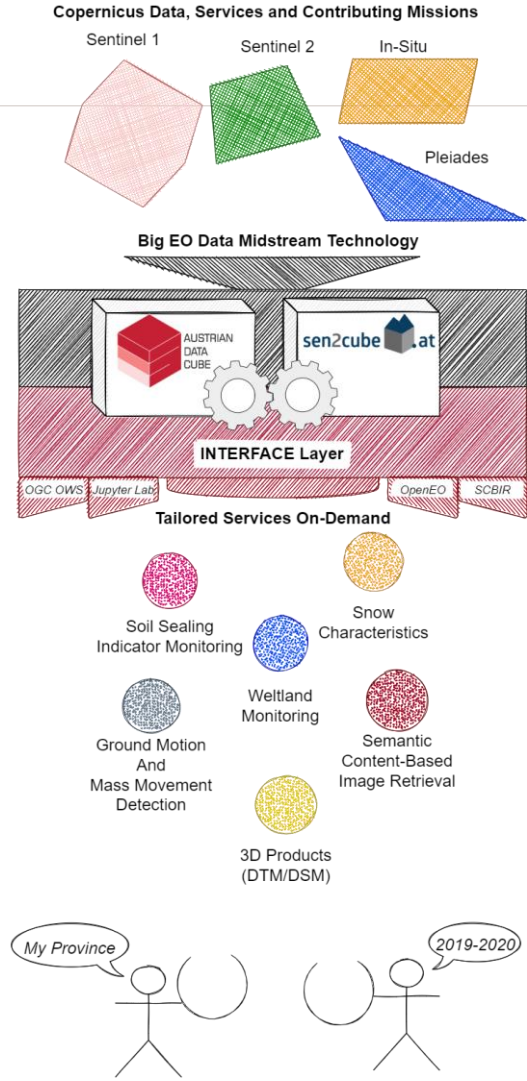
Copernicus Data, Services and Contributing Missions

Sentinel 1

Sentinel 2

In-Situ

Pleiades

Big EO Data Midstream Technology

AUSTRIAN DATA CUBE

sen2cube.at

INTERFACE Layer

OGC OWS

Jupyter Lab

OpenEO

SCBIR

Tailored Services On-Demand

Soil Sealing Indicator Monitoring

Snow Characteristics

Weltland Monitoring

Ground Motion And Mass Movement Detection

Semantic Content-Based Image Retrieval

3D Products (DTM/DSM)

My Province

2019-2020